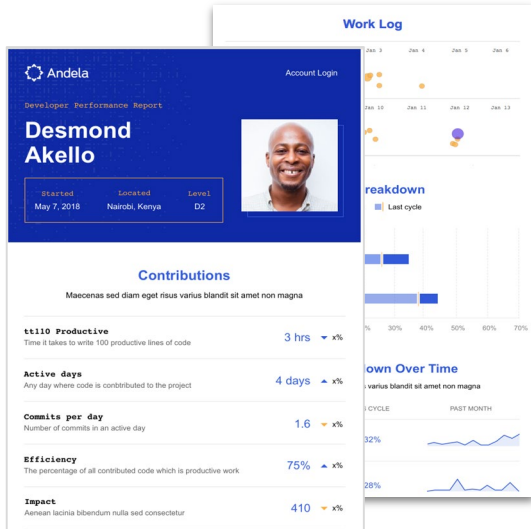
Andela

Account Login

Developer Performance Report

Desmond Akello

| Started | Located | Level |
|---|---|---|
| May 7, 2018 | Nairobi, Kenya | D2 |

Contributions

Maecenas sed diam eget risus varius blandit sit amet non magna

tt100 Productive
Time it takes to write 100 productive lines of code
3 hrs x%

Active days
Any day where code is contributed to the project
4 days x%

Commits per day
Number of commits in an active day
1.6 x%

Efficiency
The percentage of all contributed code which is productive work
75% x%

Impact
Aenean lacinia bibendum nulla sed consectetur
410 x%

Work Log

Jan 3 Jan 4 Jan 5 Jan 6
Jan 10 Jan 11 Jan 12 Jan 13

reakdown

Last cycle

% 30% 40% 50% 60% 70%

own Over Time

s varius blandit sit amet non magna

S CYCLE PAST MONTH

32%

28%